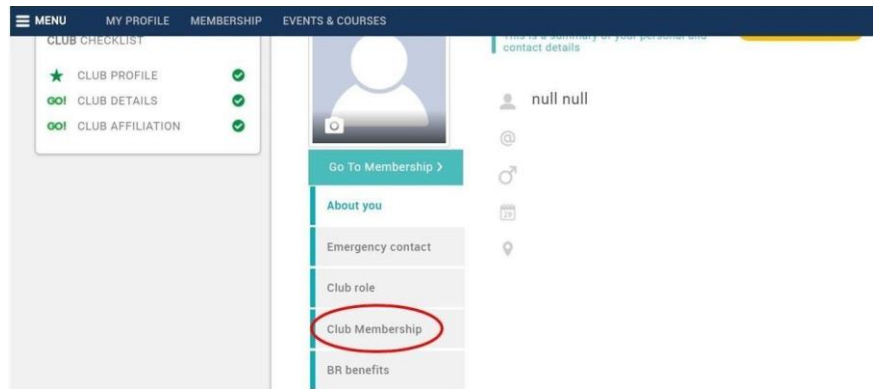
MENU MY PROFILE MEMBERSHIP EVENTS & COURSES

CLUB CHECKLIST

CLUB PROFILE

GO! CLUB DETAILS

GO! CLUB AFFILIATION

Go To Membership >

About you

Emergency contact

Club role

Club Membership

BR benefits

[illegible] contact details

null null

29